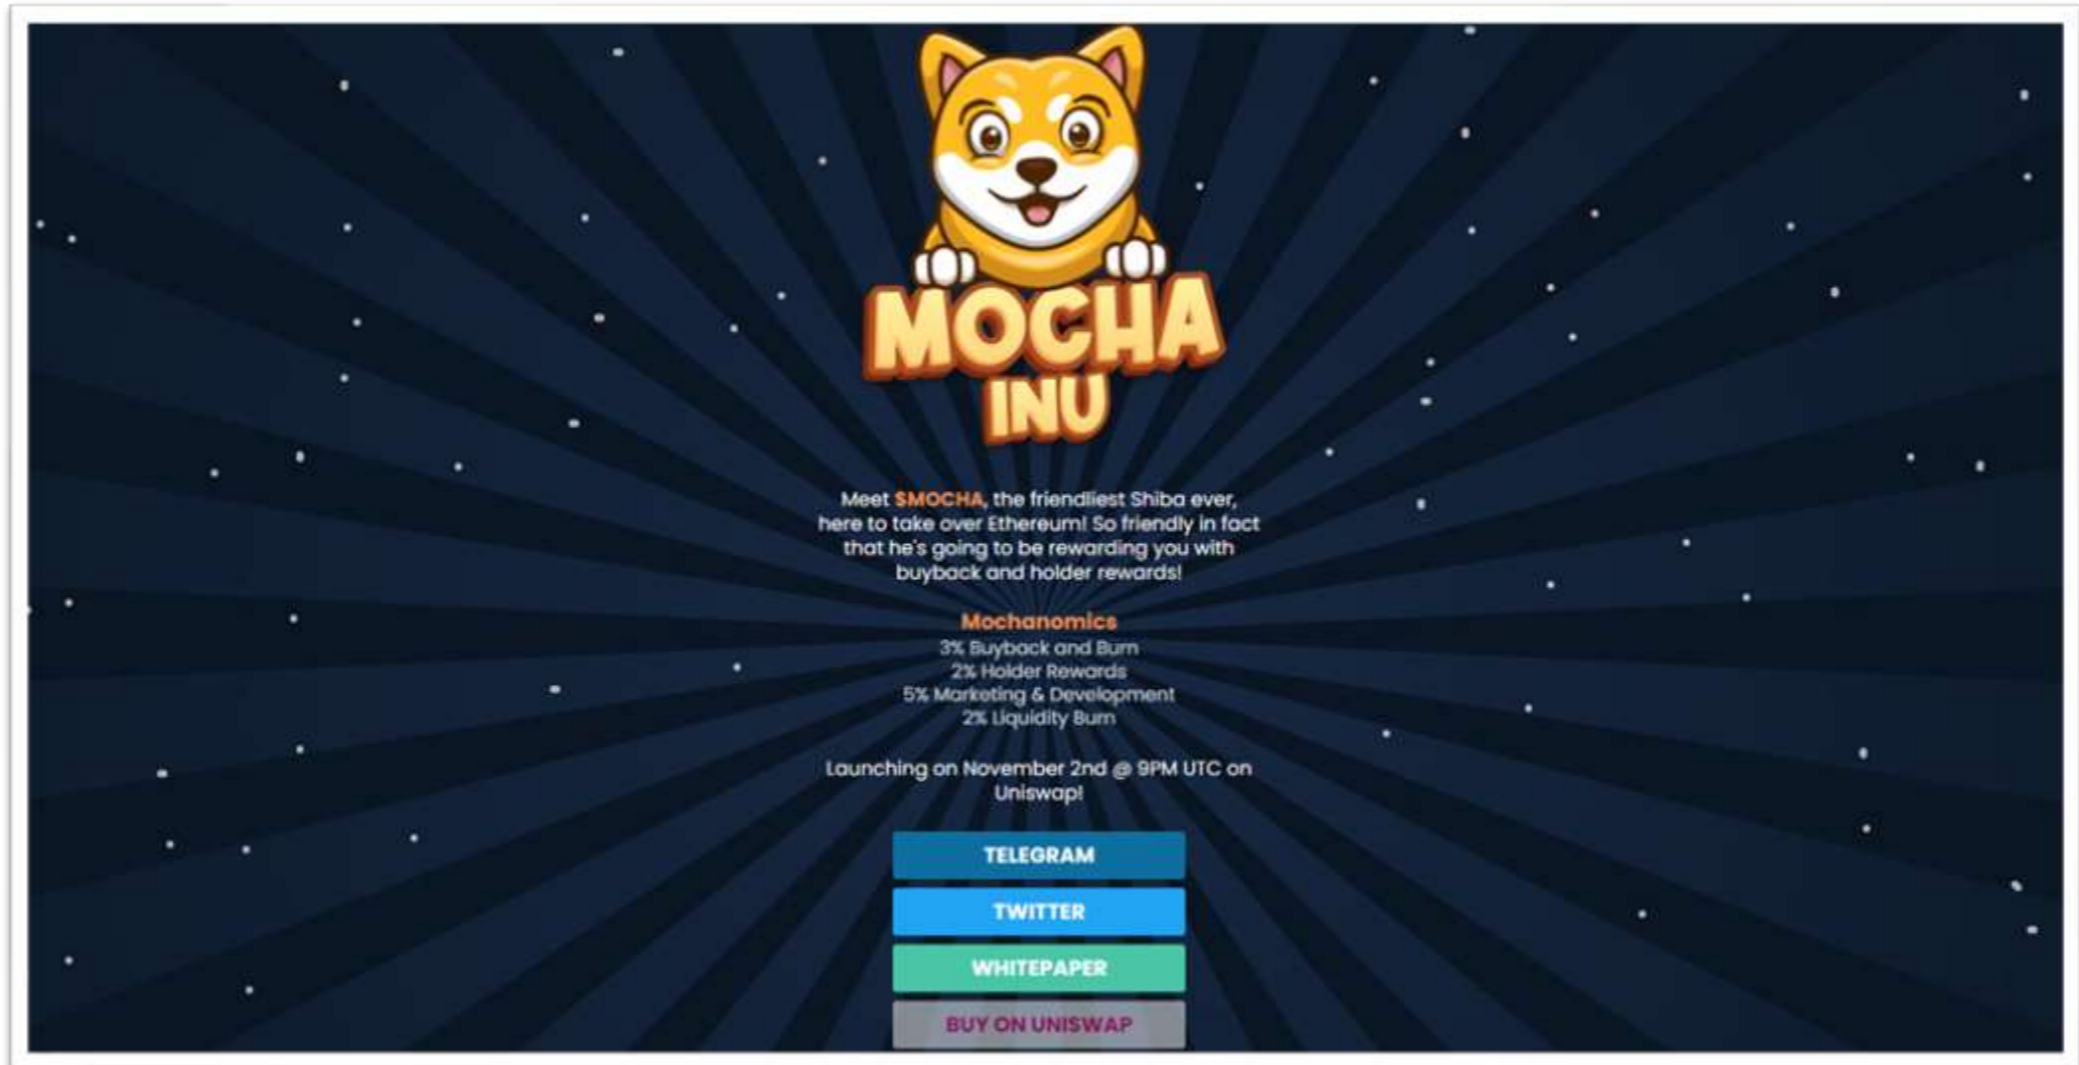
MOCHA INU

Meet $MOCHA, the friendliest Shiba ever, here to take over Ethereum! So friendly in fact that he's going to be rewarding you with buyback and holder rewards!

Mochanomics
3% Buyback and Burn
2% Holder Rewards
5% Marketing & Development
2% Liquidity Burn

Launching on November 2nd @ 9PM UTC on Uniswap!

TELEGRAM
TWITTER
WHITEPAPER
BUY ON UNISWAP